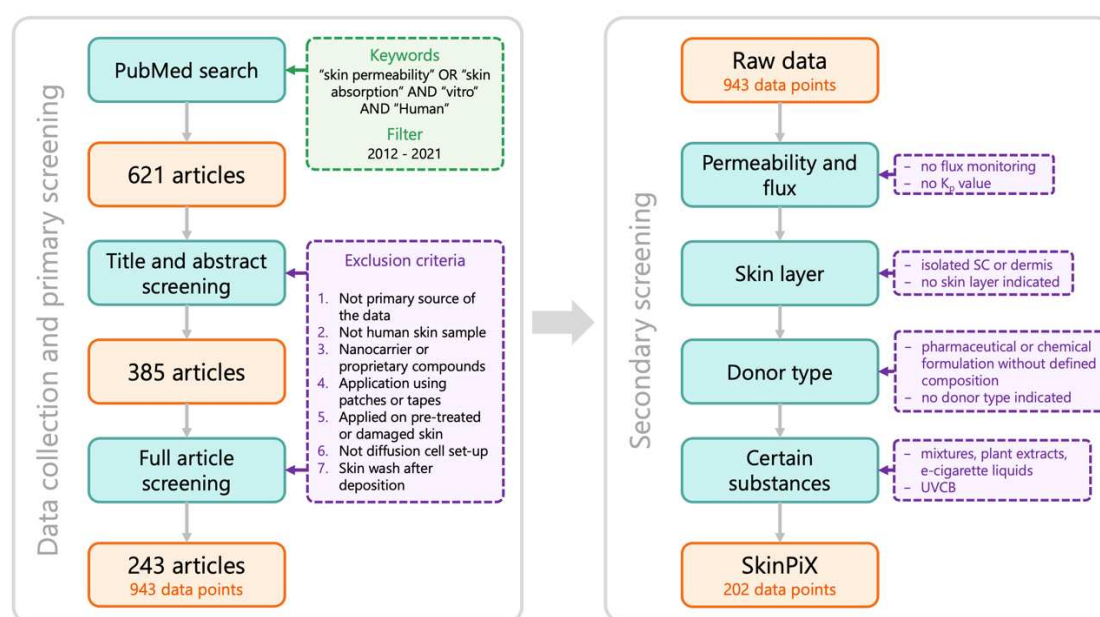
Data collection and primary screening

PubMed search

Keywords
"skin permeability" OR "skin absorption" AND "vitro" AND "Human"
Filter
2012 - 2021

621 articles

Title and abstract screening

Exclusion criteria
1. Not primary source of the data
2. Not human skin sample
3. Nanocarrier or proprietary compounds
4. Application using patches or tapes
5. Applied on pre-treated or damaged skin
6. Not diffusion cell set-up
7. Skin wash after deposition

385 articles

Full article screening

243 articles
943 data points

Secondary screening

Raw data
943 data points

Permeability and flux
– no flux monitoring
– no $K_p$ value

Skin layer
– isolated SC or dermis
– no skin layer indicated

Donor type
– pharmaceutical or chemical formulation without defined composition
– no donor type indicated

Certain substances
– mixtures, plant extracts, e-cigarette liquids
– UVCB

SkinPiX
202 data points